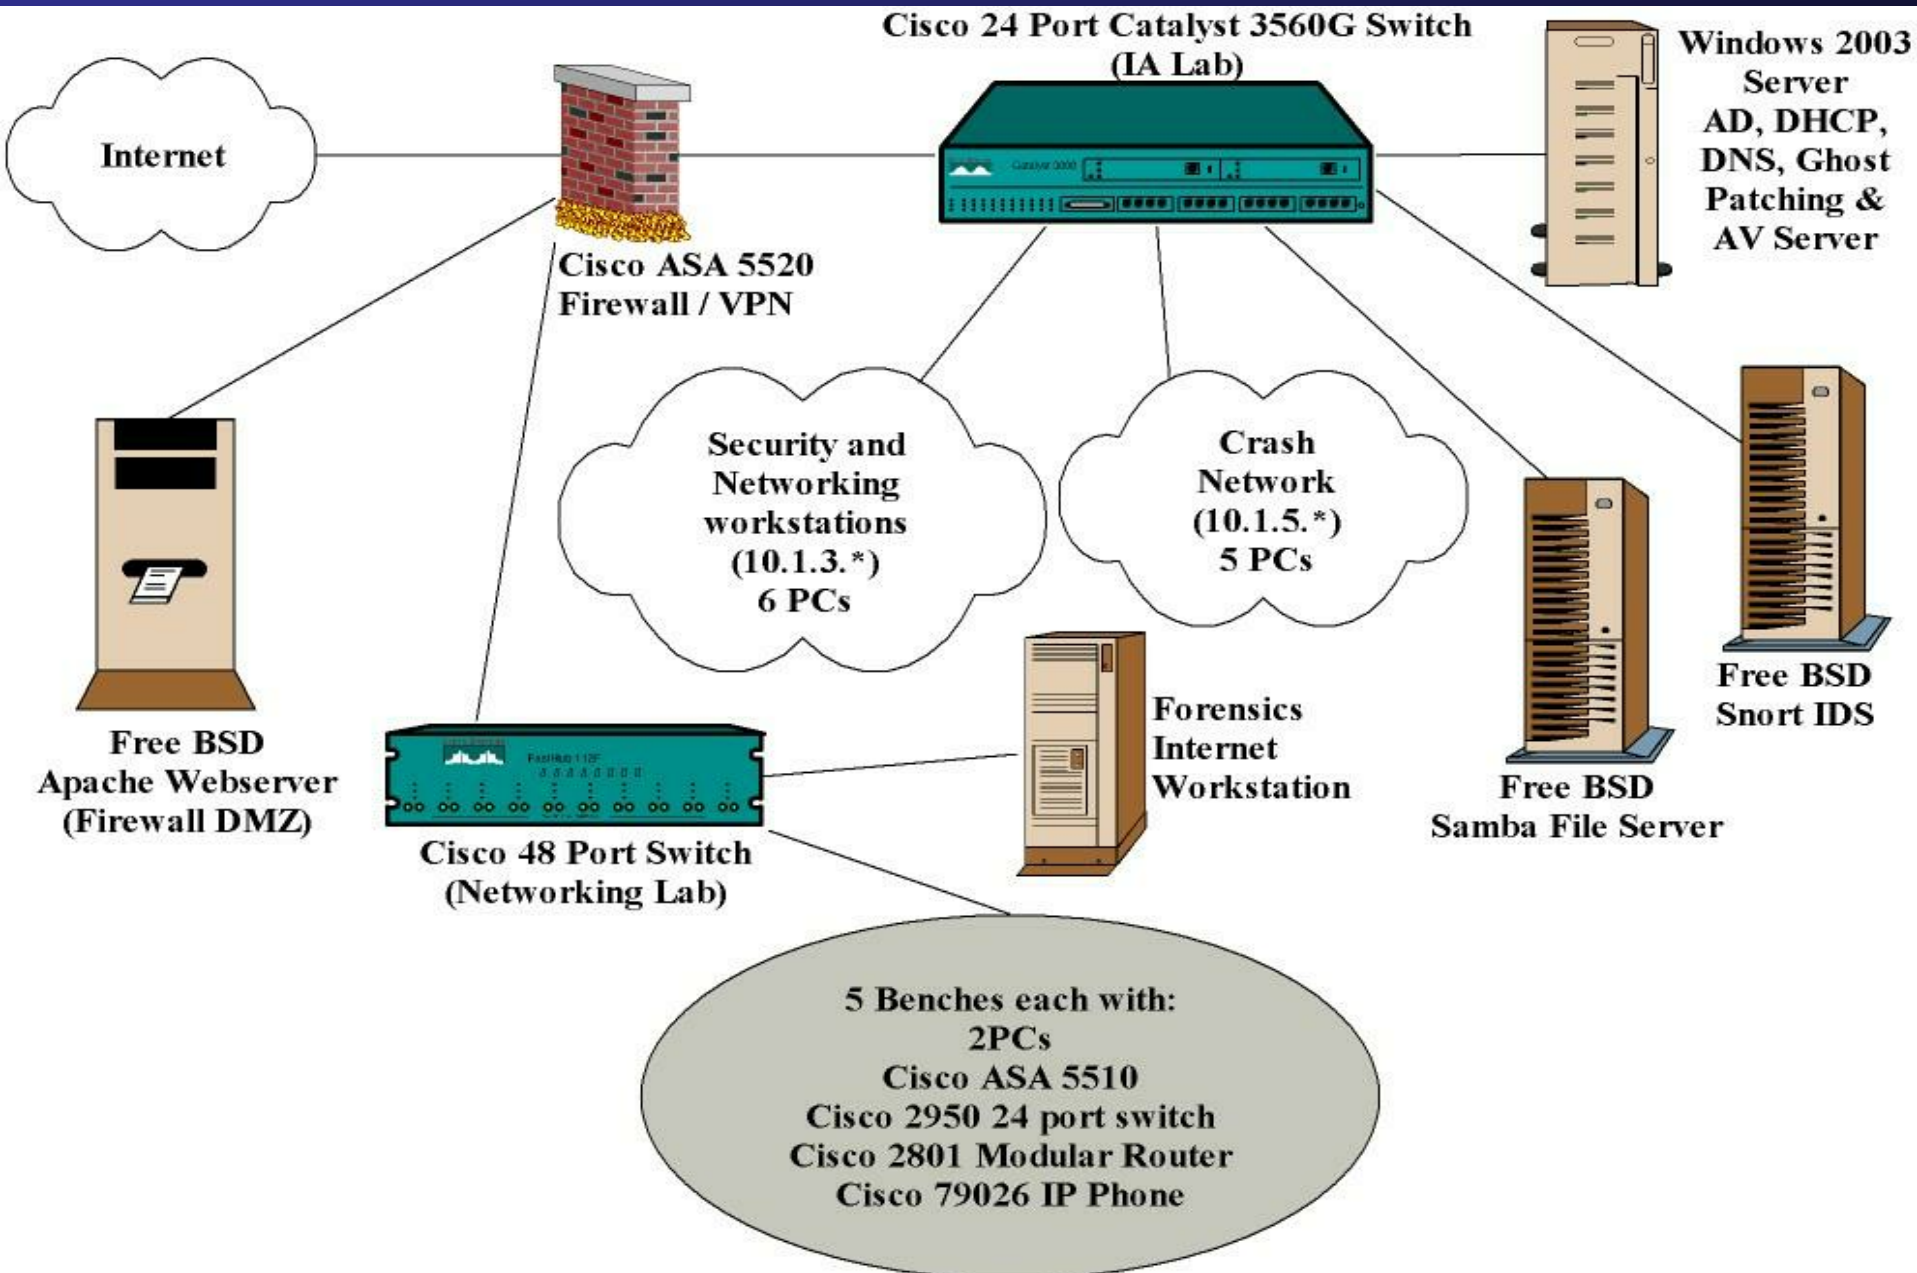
Cisco 24 Port Catalyst 3560G Switch (IA Lab)

Internet

Cisco ASA 5520 Firewall / VPN

Windows 2003 Server AD, DHCP, DNS, Ghost Patching & AV Server

Security and Networking workstations (10.1.3.*) 6 PCs

Crash Network (10.1.5.*) 5 PCs

Free BSD Snort IDS

Free BSD Samba File Server

Forensics Internet Workstation

Free BSD Apache Webserver (Firewall DMZ)

Cisco 48 Port Switch (Networking Lab)

5 Benches each with:
2PCs
Cisco ASA 5510
Cisco 2950 24 port switch
Cisco 2801 Modular Router
Cisco 79026 IP Phone